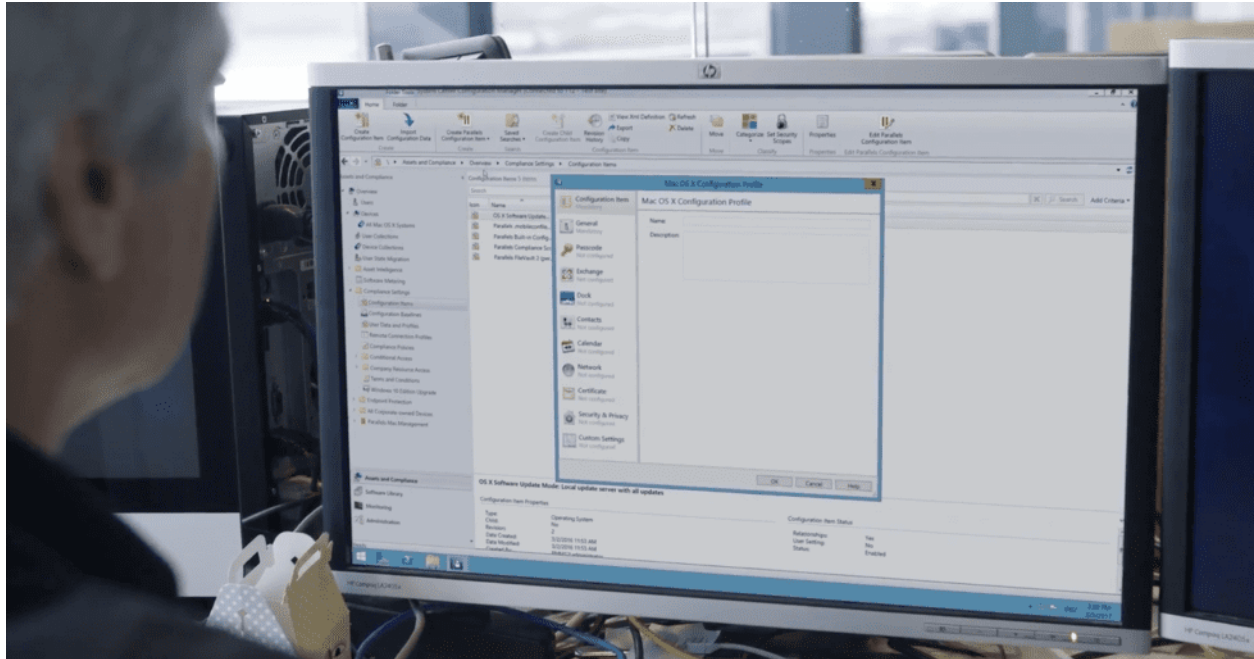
Home Folder

Create Configuration Item Import Configuration Data Create Parallels Configuration Item Saved Searches Create Child Configuration Item Revision History View Xml Definition Export Copy Refresh Delete Move Categorize Set Security Scopes Properties Edit Parallels Configuration Item

Create Create Search Configuration Item Move Classify Properties Edit Parallels Configuration Item

Assets and Compliance ▸ Overview ▸ Compliance Settings ▸ Configuration Items

Assets and Compliance
Overview
Users
Devices
All Mac OS X Systems
User Collections
Device Collections
User State Migration
Asset Intelligence
Software Metering
Compliance Settings
Configuration Items
Configuration Baselines
User Data and Profiles
Remote Connection Profiles
Compliance Policies
Conditional Access
Company Resource Access
Terms and Conditions
Windows 10 Edition Upgrade
Endpoint Protection
All Corporate-owned Devices
Parallels Mac Management

Configuration Items 5 items

Search

Icon Name
OS X Software Update...
Parallels .mobileconfig...
Parallels Built-in Config...
Parallels Compliance Sc...
Parallels FileVault 2 gen...

Search Add Criteria

Mac OS X Configuration Profile

Configuration Item
Mac OS X Configuration Profile
General
Mandatory
Name
Description
Passcode
Not configured
Exchange
Not configured
Dock
Not configured
Contacts
Not configured
Calendar
Not configured
Network
Not configured
Certificate
Not configured
Security & Privacy
Not configured
Custom Settings
Not configured

OK Cancel Help

Assets and Compliance
Software Library
Monitoring
Administration

OS X Software Update Mode: Local update server with all updates

Configuration Item Properties
Type Operating System
Child No
Revision 2
Date Created 5/3/2016 11:53 AM
Date Modified 5/3/2016 11:53 AM

Configuration Item Status
Relationships Yes
User Setting No
Status Enabled

HP Compaq LA2405x